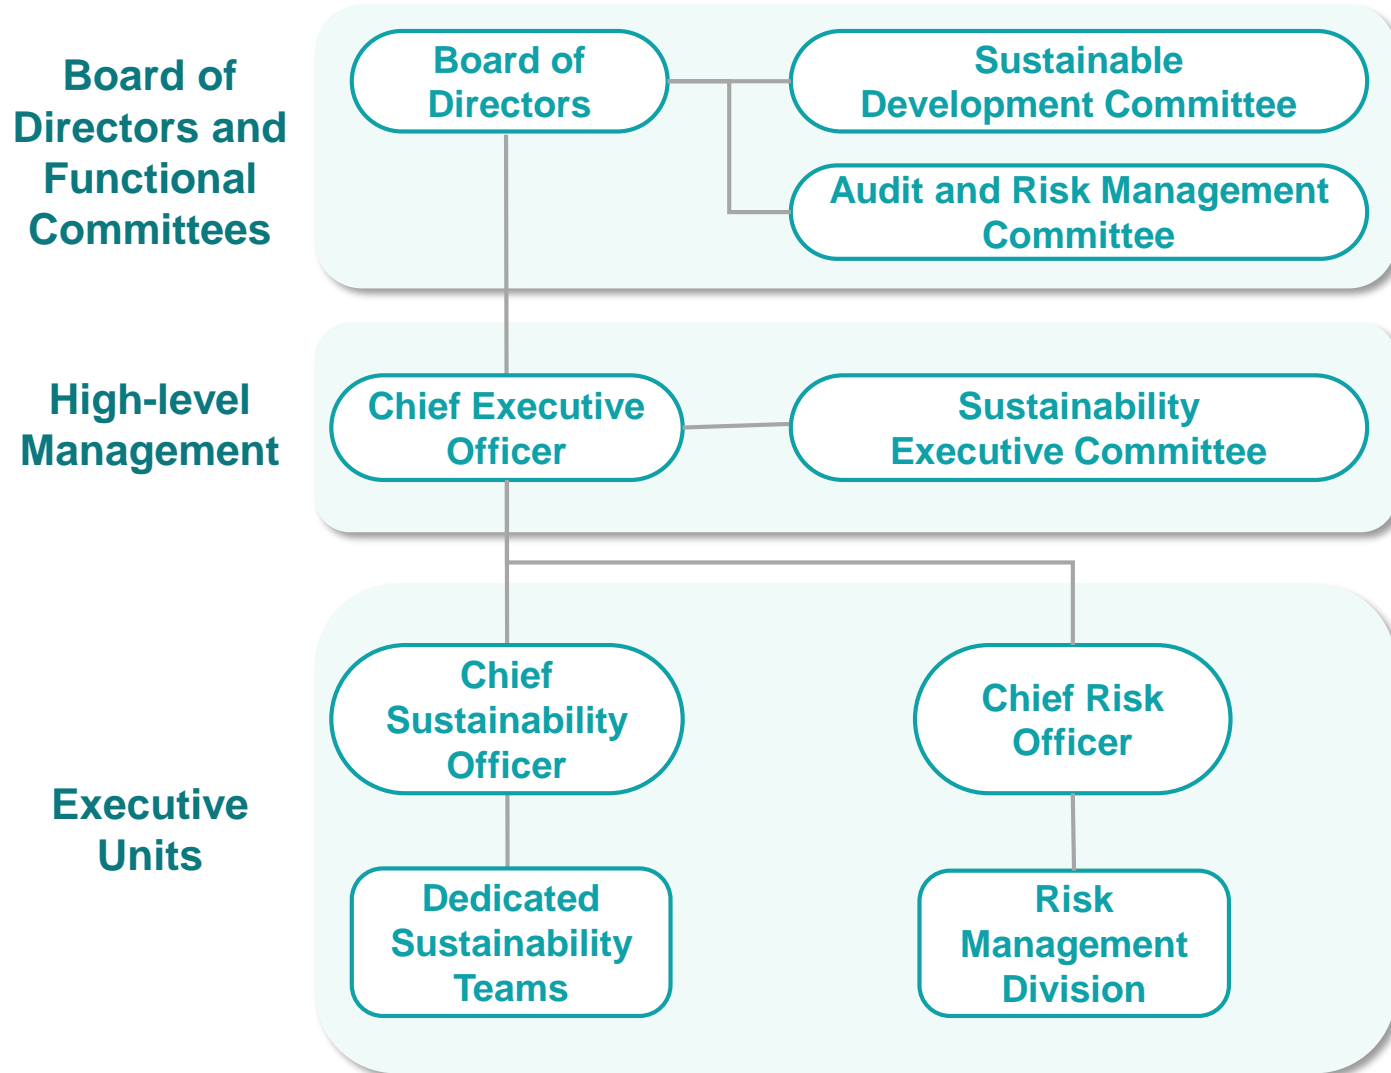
Board of Directors and Functional Committees

Board of Directors

Sustainable Development Committee

Audit and Risk Management Committee

High-level Management

Chief Executive Officer

Sustainability Executive Committee

Executive Units

Chief Sustainability Officer

Chief Risk Officer

Dedicated Sustainability Teams

Risk Management Division